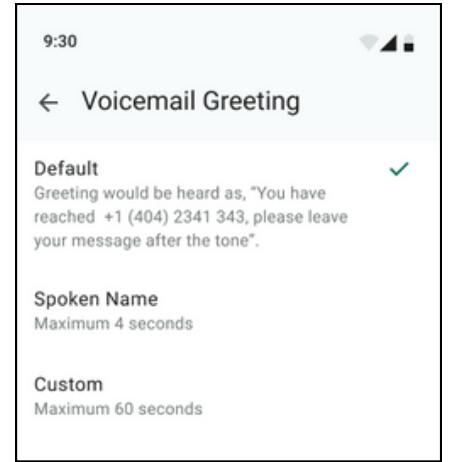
9:30

← Voicemail Greeting

Default
Greeting would be heard as, "You have reached +1 (404) 2341 343, please leave your message after the tone".

Spoken Name
Maximum 4 seconds

Custom
Maximum 60 seconds